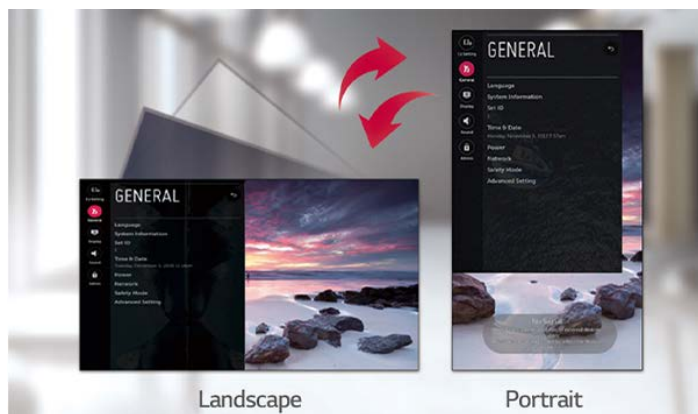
GENERAL

Language
System Information
Set ID
Time & Date
Power
Network
Safety Mode
Advanced Setting

General
Display
Sound
Admin

GENERAL

Language
System Information
Set ID
Time & Date
Power
Network
Safety Mode
Advanced Setting

General
Display
Sound
Admin

Landscape

Portrait